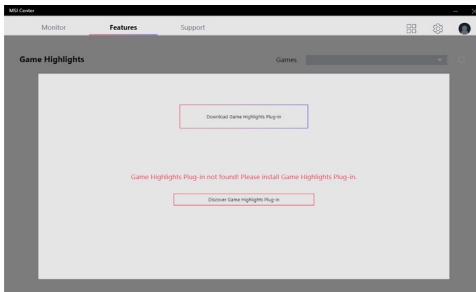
MSI Center

Monitor

Features

Support

Game Highlights

Games

Download Game Highlights Plug-in

Game Highlights Plug-in not found! Please install Game Highlights Plug-in.

Discover Game Highlights Plug-in